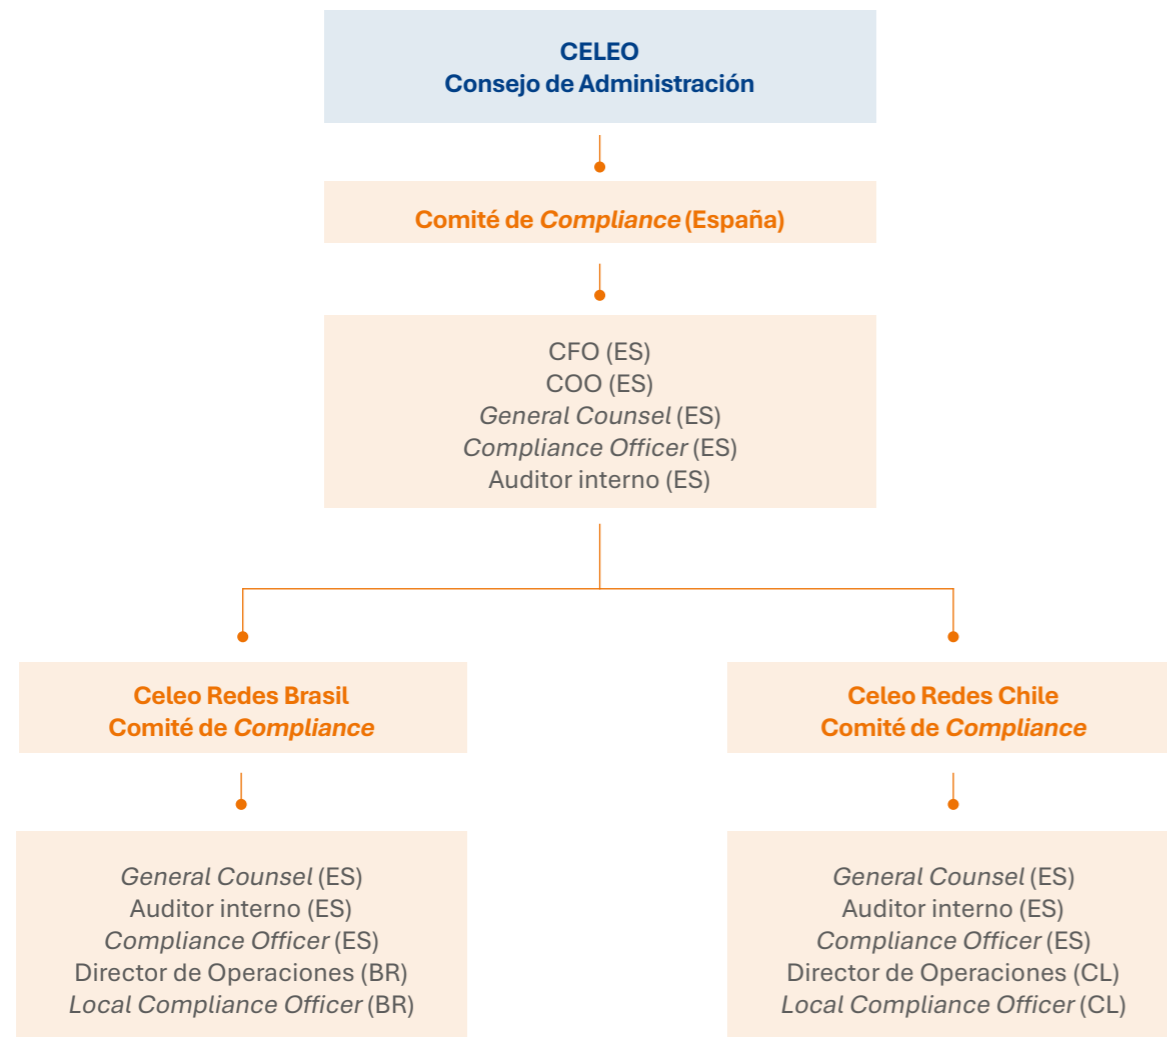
CELEO
Consejo de Administración

Comité de Compliance (España)

CFO (ES)
COO (ES)
General Counsel (ES)
Compliance Officer (ES)
Auditor interno (ES)

Celeo Redes Brasil
Comité de Compliance

General Counsel (ES)
Auditor interno (ES)
Compliance Officer (ES)
Director de Operaciones (BR)
Local Compliance Officer (BR)

Celeo Redes Chile
Comité de Compliance

General Counsel (ES)
Auditor interno (ES)
Compliance Officer (ES)
Director de Operaciones (CL)
Local Compliance Officer (CL)